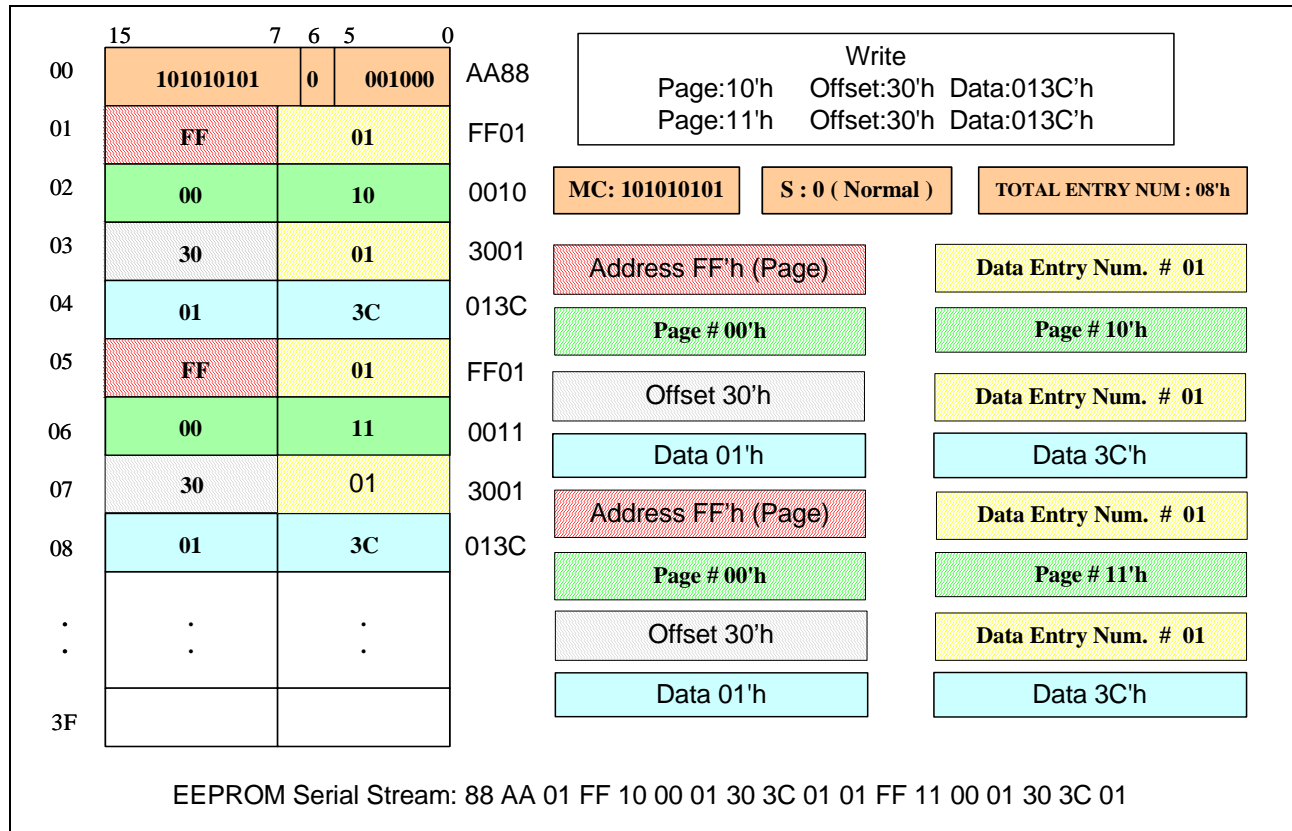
15 7 6 5 0

| | | | |
|---|---|---|---|
| 00 | 101010101 | 0 | 001000 | AA88 |
| 01 | FF | 01 | FF01 |
| 02 | 00 | 10 | 0010 |
| 03 | 30 | 01 | 3001 |
| 04 | 01 | 3C | 013C |
| 05 | FF | 01 | FF01 |
| 06 | 00 | 11 | 0011 |
| 07 | 30 | 01 | 3001 |
| 08 | 01 | 3C | 013C |
| . . | . . | . . | |
| 3F | | | |

Write
Page:10'h Offset:30'h Data:013C'h
Page:11'h Offset:30'h Data:013C'h

MC: 101010101
S : 0 ( Normal )
TOTAL ENTRY NUM : 08'h

Address FF'h (Page)
Data Entry Num. # 01
Page # 00'h
Page # 10'h
Offset 30'h
Data Entry Num. # 01
Data 01'h
Data 3C'h
Address FF'h (Page)
Data Entry Num. # 01
Page # 00'h
Page # 11'h
Offset 30'h
Data Entry Num. # 01
Data 01'h
Data 3C'h

EEPROM Serial Stream: 88 AA 01 FF 10 00 01 30 3C 01 01 FF 11 00 01 30 3C 01